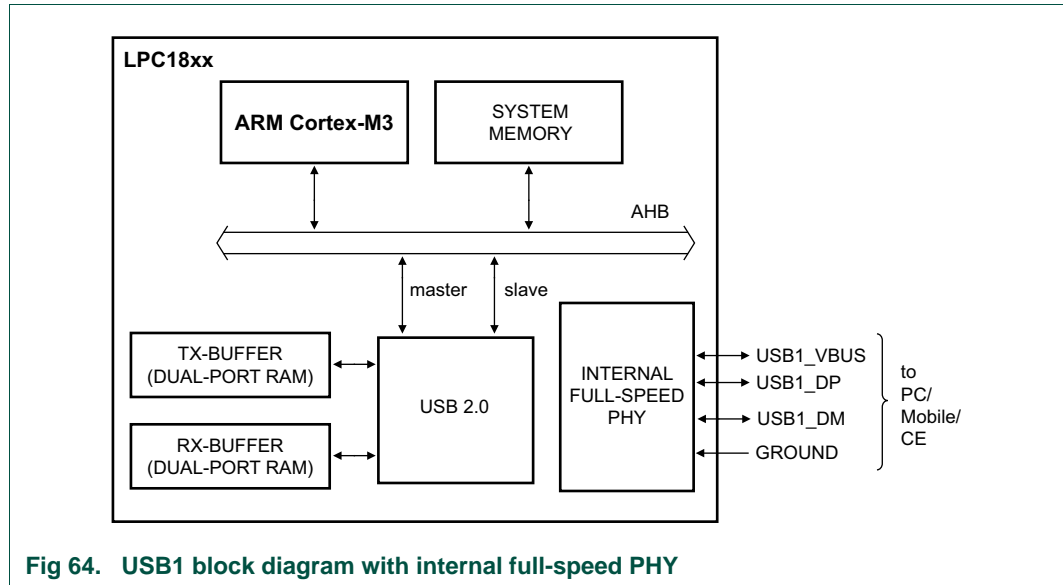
LPC18xx

ARM Cortex-M3

SYSTEM MEMORY

AHB

master

slave

TX-BUFFER (DUAL-PORT RAM)

RX-BUFFER (DUAL-PORT RAM)

USB 2.0

INTERNAL FULL-SPEED PHY

USB1_VBUS

USB1_DP

USB1_DM

GROUND

to PC/ Mobile/ CE

Fig 64. USB1 block diagram with internal full-speed PHY